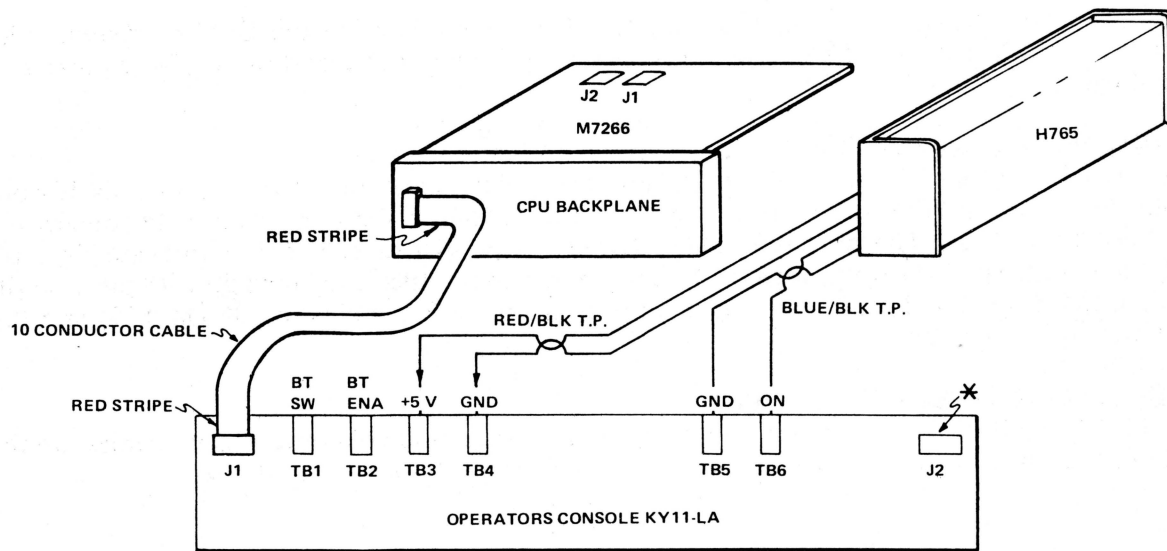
J2 J1

M7266

H765

CPU BACKPLANE

RED STRIPE

10 CONDUCTOR CABLE

RED/BLK T.P.

BLUE/BLK T.P.

RED STRIPE

BT SW

BT ENA

+5 V

GND

GND

ON

*

J1

TB1

TB2

TB3

TB4

TB5

TB6

J2

OPERATORS CONSOLE KY11-LA